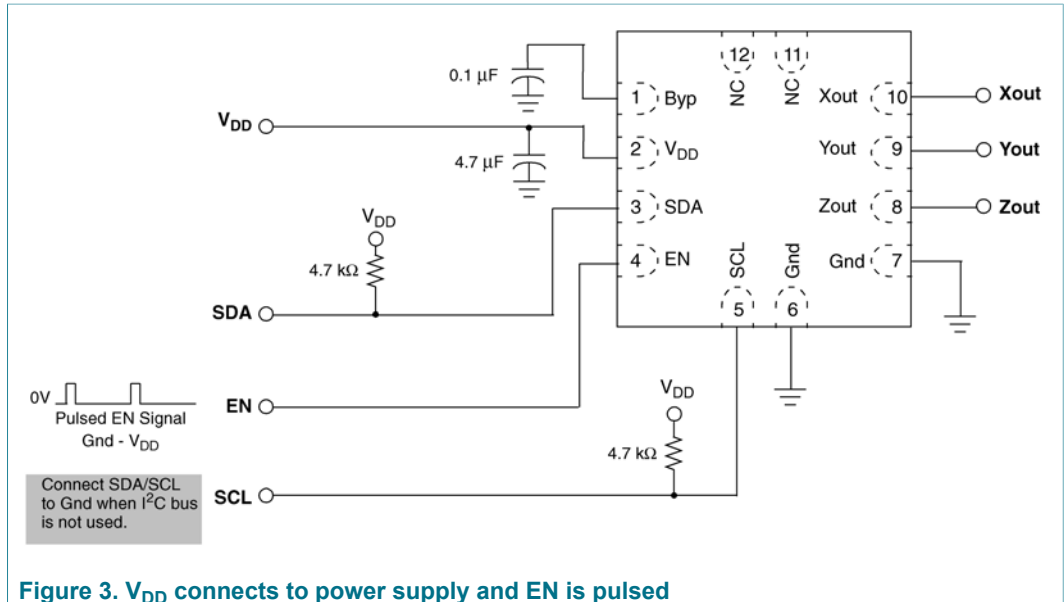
0.1 µF

$V_{DD}$

4.7 µF

$V_{DD}$

4.7 kΩ

SDA

0V

Pulsed EN Signal Gnd - $V_{DD}$

EN

Connect SDA/SCL to Gnd when $I^2C$ bus is not used.

SCL

12 NC

11 NC

1 Byp

2 $V_{DD}$

3 SDA

4 EN

SCL 5

Gnd 6

Xout 10

Yout 9

Zout 8

Gnd 7

Xout

Yout

Zout

$V_{DD}$

4.7 kΩ

Figure 3. $V_{DD}$ connects to power supply and EN is pulsed